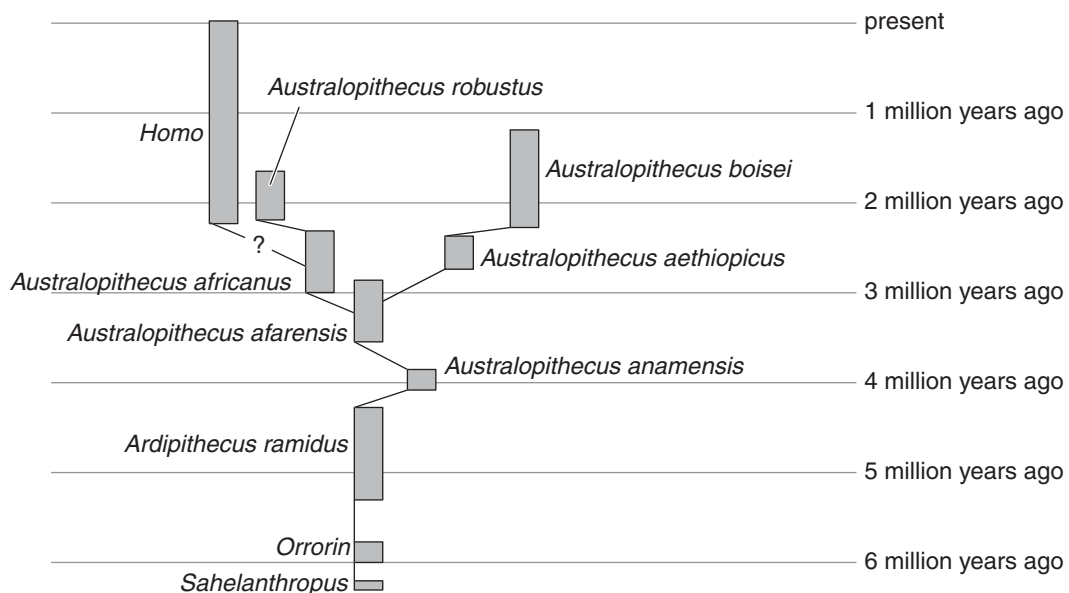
present

Australopithecus robustus

1 million years ago

Homo

Australopithecus boisei

2 million years ago

?

Australopithecus aethiopicus

Australopithecus africanus

3 million years ago

Australopithecus afarensis

Australopithecus anamensis

4 million years ago

Ardipithecus ramidus

5 million years ago

Orrorin

6 million years ago

Sahelanthropus